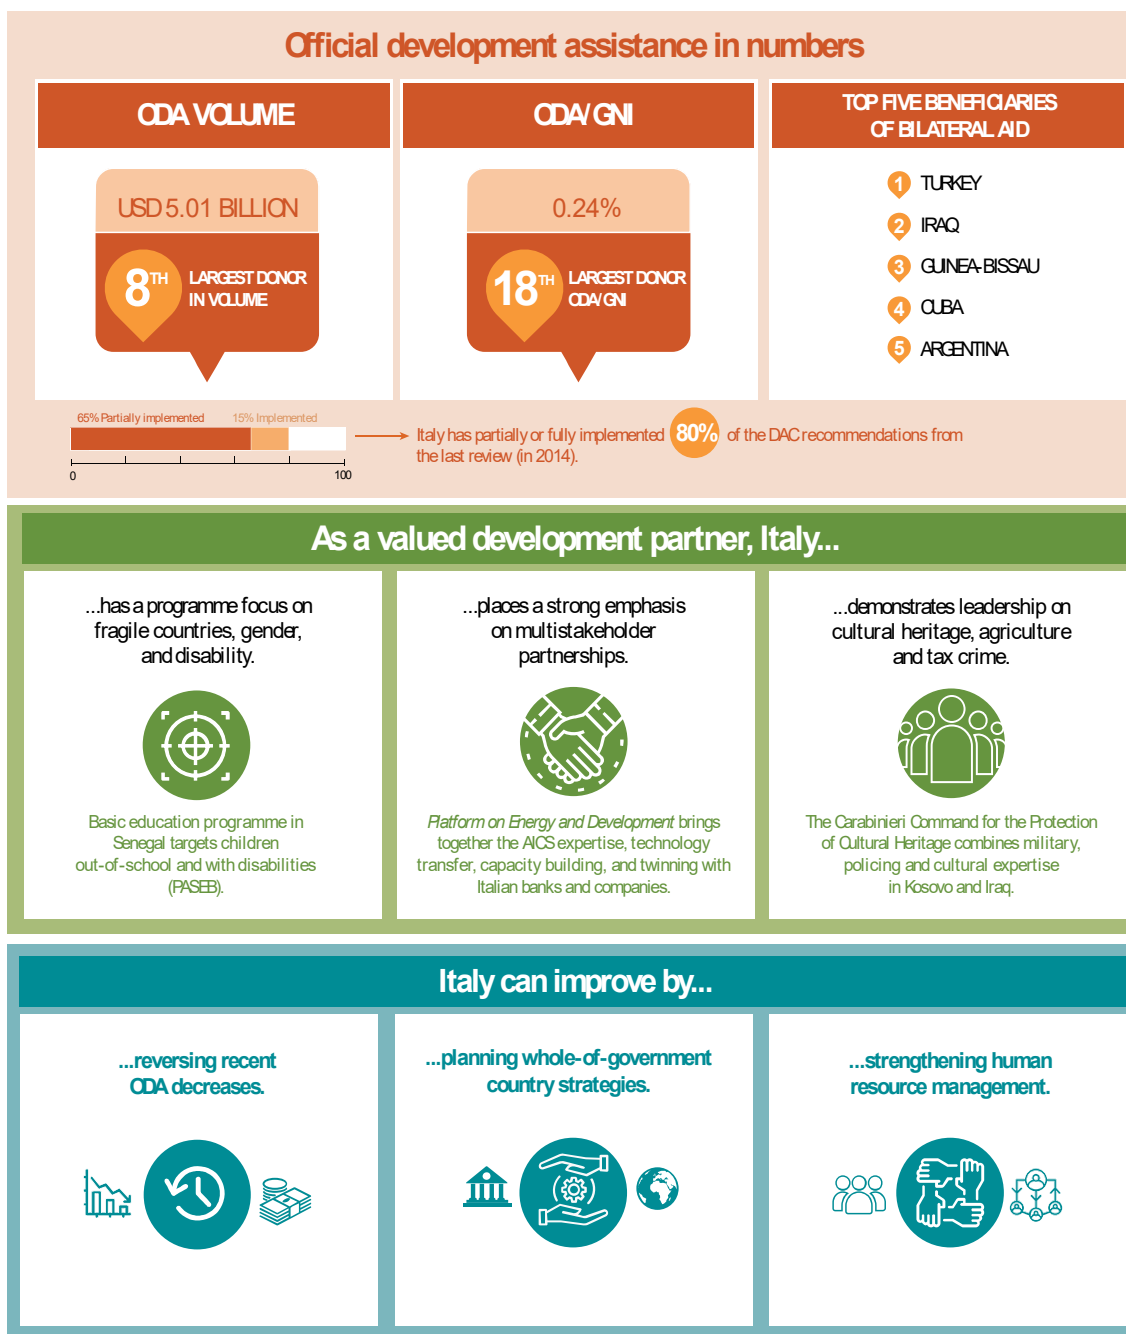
Official development assistance in numbers

ODA VOLUME

USD 5.01 BILLION

8TH LARGEST DONOR IN VOLUME

ODA/GNI

0.24%

18TH LARGEST DONOR ODA/GNI

TOP FIVE BENEFICIARIES OF BILATERAL AID

1 TURKEY
2 IRAQ
3 GUINEA-BISSAU
4 CUBA
5 ARGENTINA

65% Partially implemented
15% Implemented
0
100

Italy has partially or fully implemented 80% of the DAC recommendations from the last review (in 2014).

As a valued development partner, Italy...

...has a programme focus on fragile countries, gender, and disability.

Basic education programme in Senegal targets children out-of-school and with disabilities (PASEB).

...places a strong emphasis on multistakeholder partnerships.

Platform on Energy and Development brings together the AICS expertise, technology transfer, capacity building, and twinning with Italian banks and companies.

...demonstrates leadership on cultural heritage, agriculture and tax crime.

The Carabinieri Command for the Protection of Cultural Heritage combines military, policing and cultural expertise in Kosovo and Iraq.

Italy can improve by...

...reversing recent ODA decreases.

...planning whole-of-government country strategies.

...strengthening human resource management.